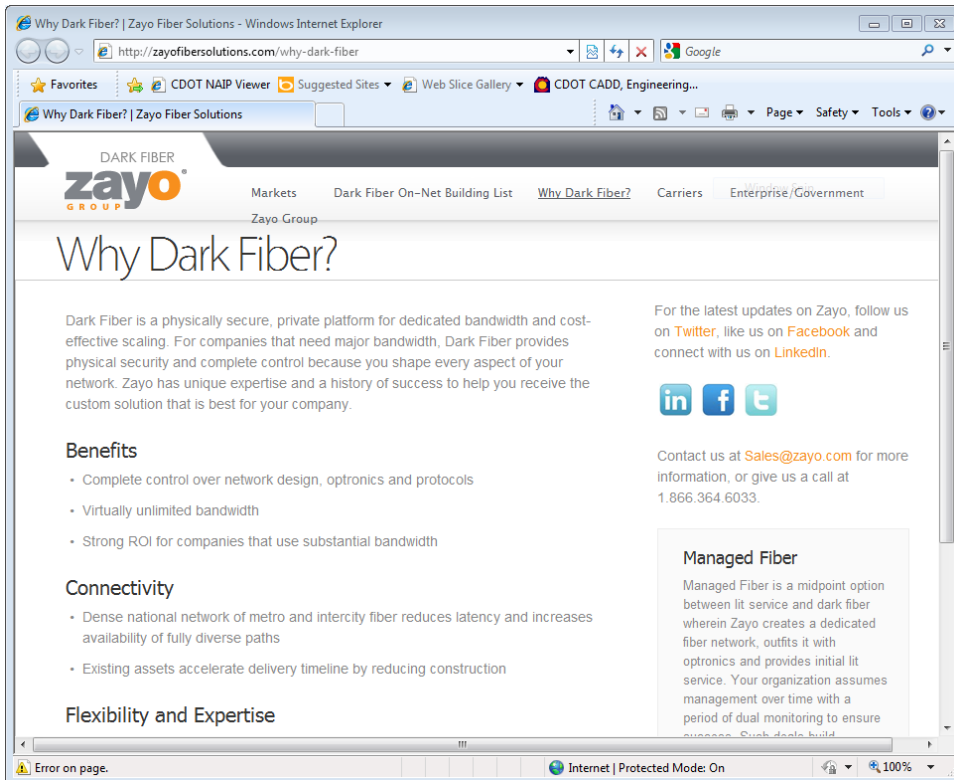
Why Dark Fiber? | Zayo Fiber Solutions - Windows Internet Explorer

http://zayofibersolutions.com/why-dark-fiber

Google

Favorites CDOT NAIP Viewer Suggested Sites Web Slice Gallery CDOT CADD, Engineering...

Why Dark Fiber? | Zayo Fiber Solutions

Page Safety Tools

DARK FIBER
zayo
GROUP

Markets Dark Fiber On-Net Building List Why Dark Fiber? Carriers Enterprise/Government
Zayo Group

Why Dark Fiber?

Dark Fiber is a physically secure, private platform for dedicated bandwidth and cost-effective scaling. For companies that need major bandwidth, Dark Fiber provides physical security and complete control because you shape every aspect of your network. Zayo has unique expertise and a history of success to help you receive the custom solution that is best for your company.

Benefits

- Complete control over network design, optronics and protocols
- Virtually unlimited bandwidth
- Strong ROI for companies that use substantial bandwidth

Connectivity

- Dense national network of metro and intercity fiber reduces latency and increases availability of fully diverse paths
- Existing assets accelerate delivery timeline by reducing construction

Flexibility and Expertise

For the latest updates on Zayo, follow us on Twitter, like us on Facebook and connect with us on LinkedIn.

Contact us at Sales@zayo.com for more information, or give us a call at 1.866.364.6033.

Managed Fiber

Managed Fiber is a midpoint option between lit service and dark fiber wherein Zayo creates a dedicated fiber network, outfits it with optronics and provides initial lit service. Your organization assumes management over time with a period of dual monitoring to ensure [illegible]

Error on page. Internet | Protected Mode: On 100%